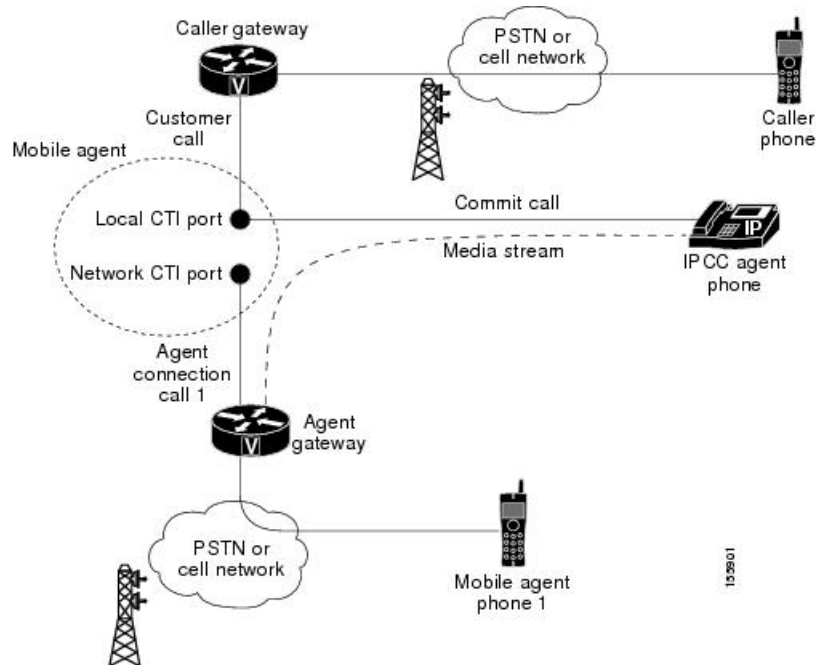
Caller gateway

PSTN or cell network

Customer call

Caller phone

Mobile agent

Local CTI port

Commit call

Media stream

Network CTI port

IPCC agent phone

Agent connection call 1

Agent gateway

PSTN or cell network

Mobile agent phone 1

155901